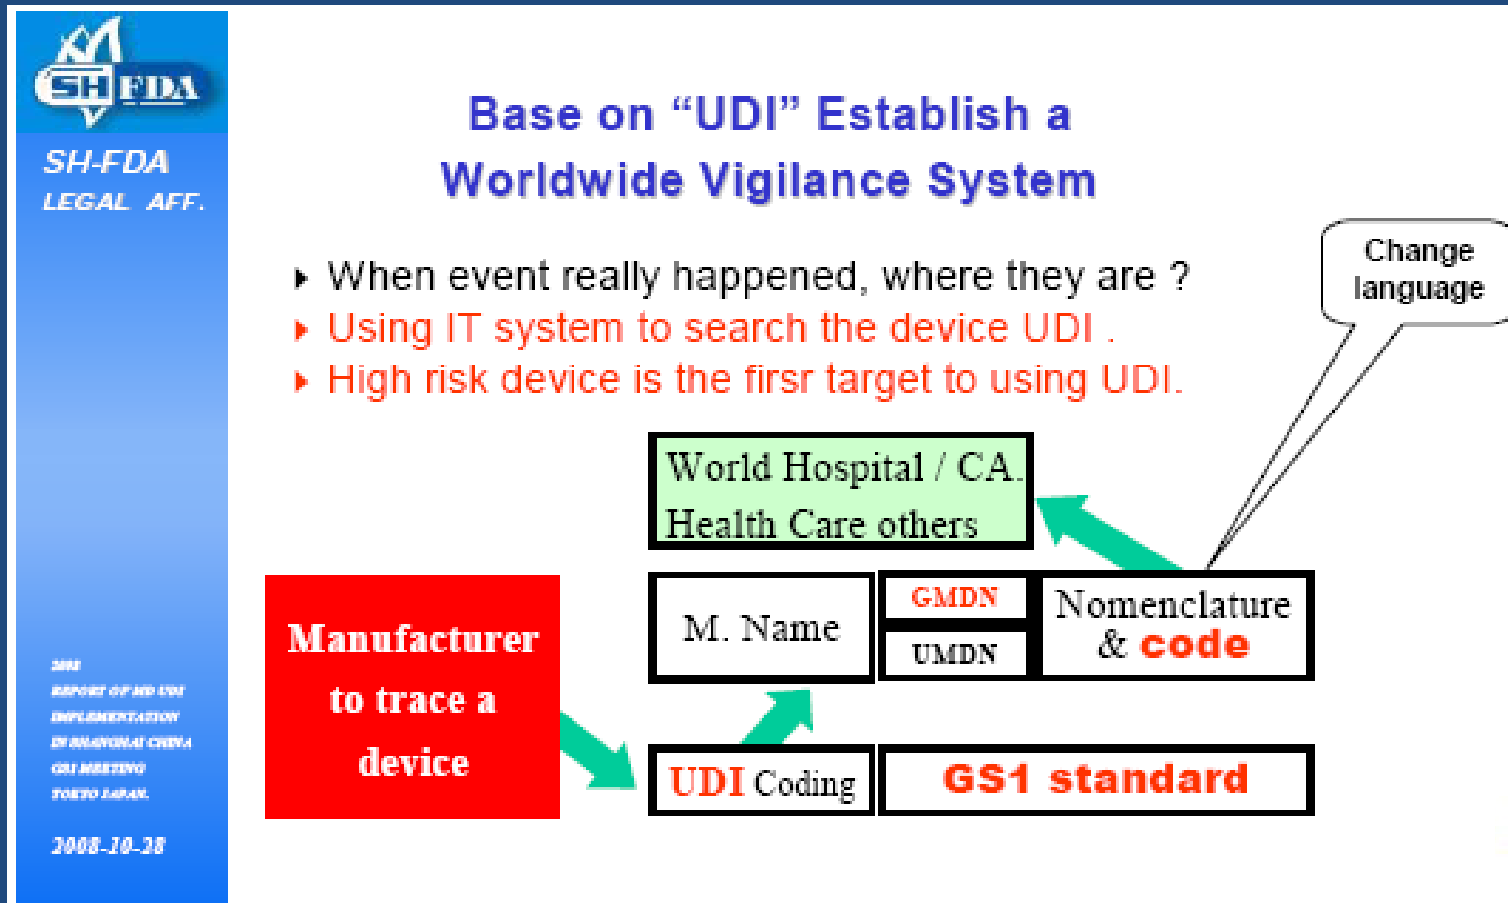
SH FDA

SH-FDA
LEGAL AFF.

2008
REPORT OF MD UDI
IMPLEMENTATION
IN SHANGHAI CHINA
GS1 MEETING
TOKYO JAPAN.

2008-10-28

Base on “UDI” Establish a Worldwide Vigilance System

When event really happened, where they are ?
Using IT system to search the device UDI .
High risk device is the firsr target to using UDI.

Change language

World Hospital / CA.
Health Care others

Manufacturer to trace a device

M. Name

GMDN

UMDN

Nomenclature & code

UDI Coding

GS1 standard